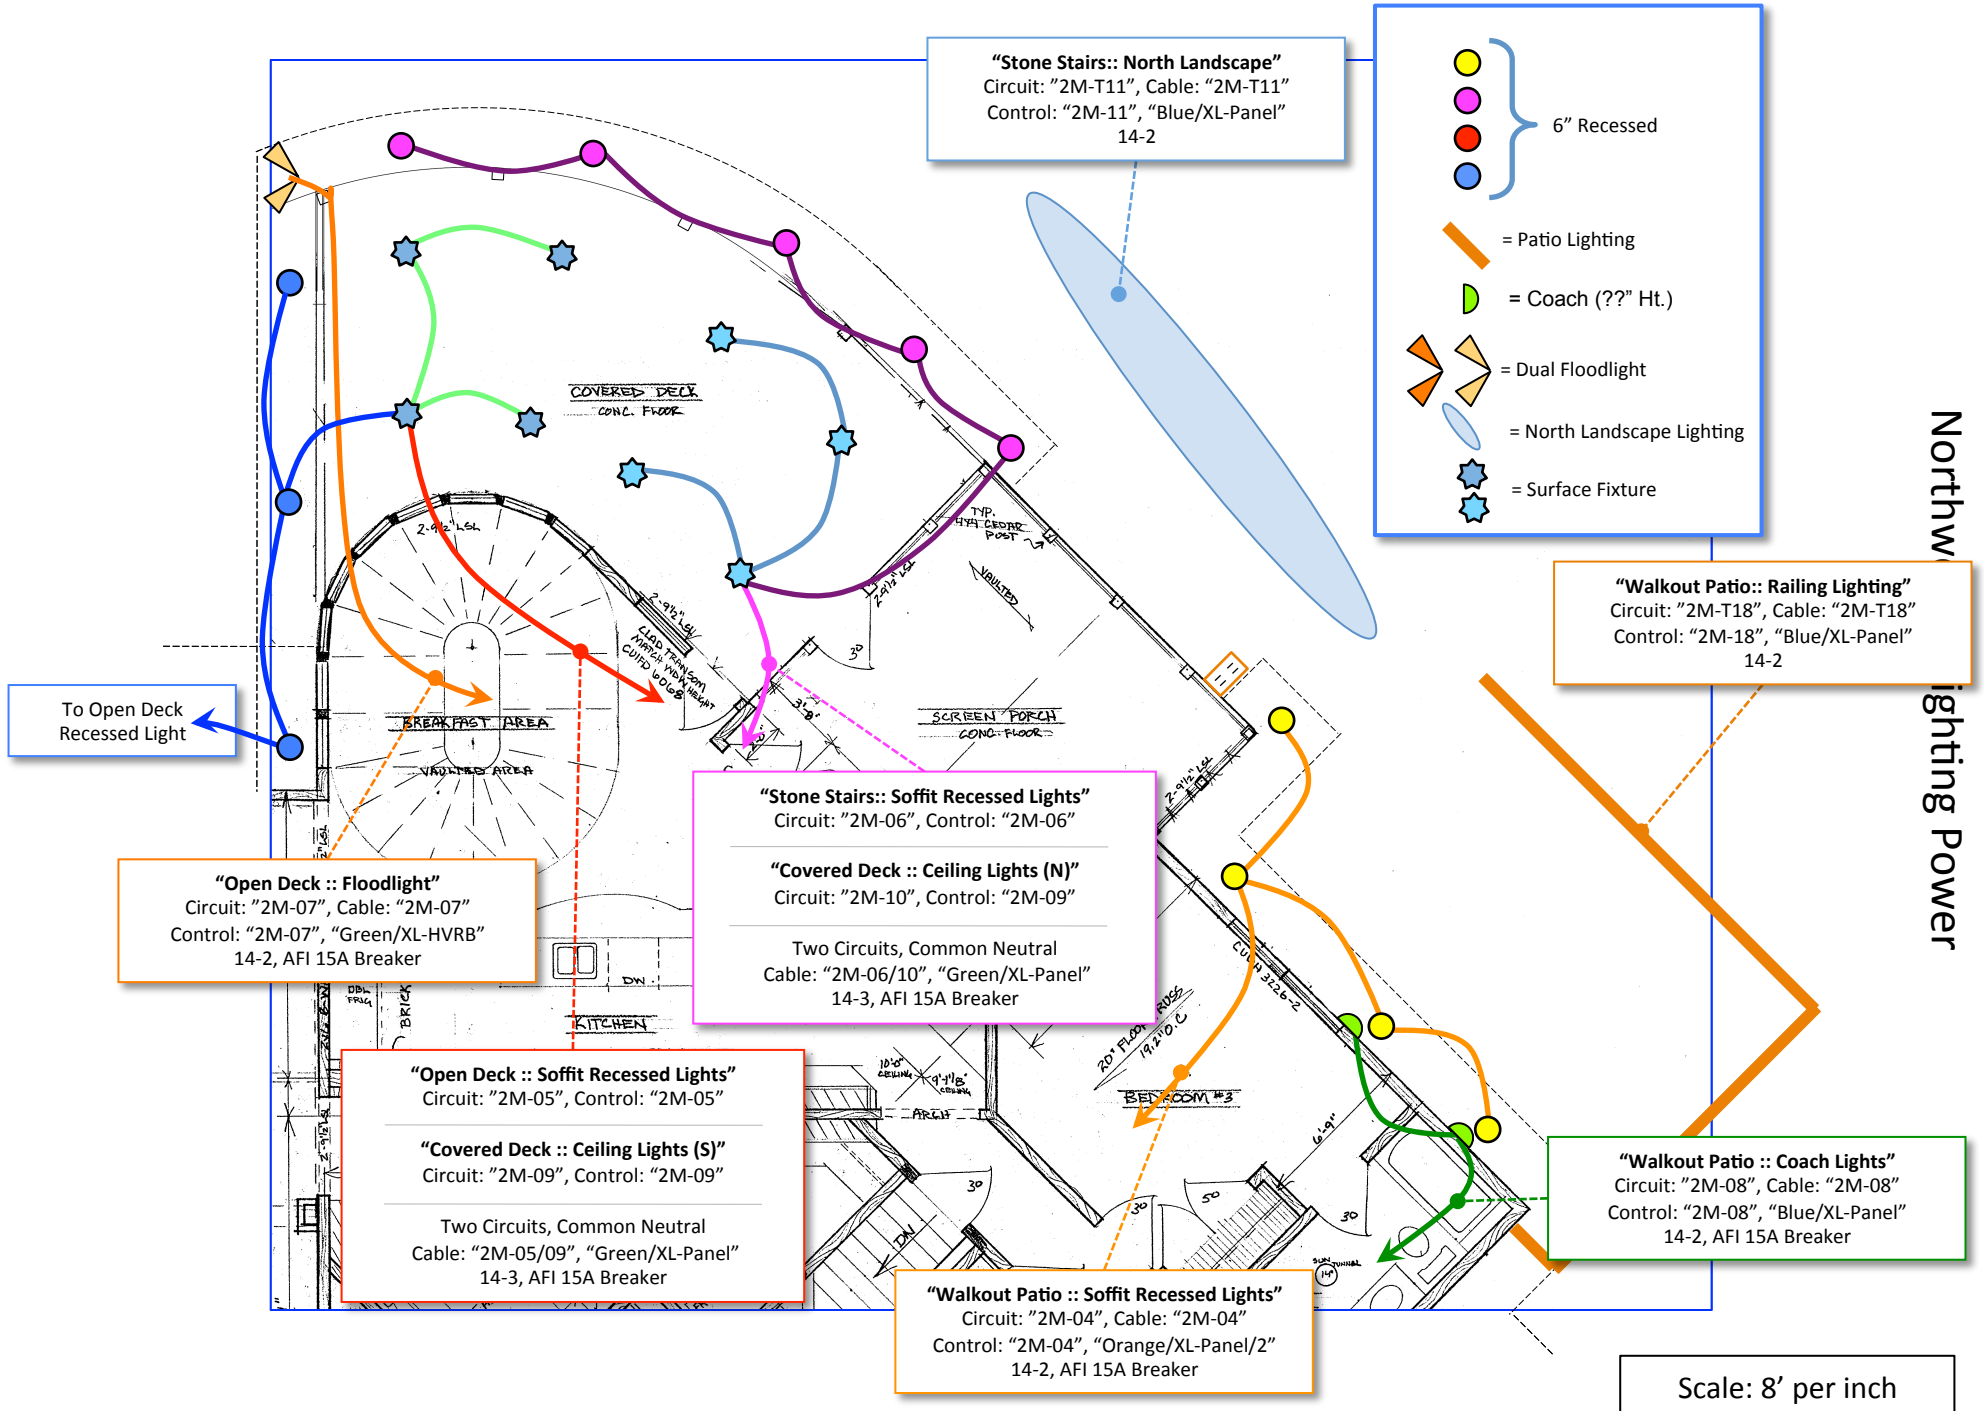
"Stone Stairs:: North Landscape"
Circuit: "2M-T11", Cable: "2M-T11"
Control: "2M-11", "Blue/XL-Panel"
14-2

6" Recessed

= Patio Lighting

= Coach (??" Ht.)

= Dual Floodlight

= North Landscape Lighting

= Surface Fixture

Northw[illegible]ighting Power

"Walkout Patio:: Railing Lighting"
Circuit: "2M-T18", Cable: "2M-T18"
Control: "2M-18", "Blue/XL-Panel"
14-2

COVERED DECK
CONC. FLOOR

TYP. 4x4 CEDAR POST

VAULTED

SCREEN PORCH
CONC. FLOOR

BREAKFAST AREA

VAULTED AREA

To Open Deck Recessed Light

"Stone Stairs:: Soffit Recessed Lights"
Circuit: "2M-06", Control: "2M-06"

"Covered Deck :: Ceiling Lights (N)"
Circuit: "2M-10", Control: "2M-09"

Two Circuits, Common Neutral
Cable: "2M-06/10", "Green/XL-Panel"
14-3, AFI 15A Breaker

"Open Deck :: Floodlight"
Circuit: "2M-07", Cable: "2M-07"
Control: "2M-07", "Green/XL-HVRB"
14-2, AFI 15A Breaker

KITCHEN

DW

BRICK

BEDROOM #3

ARCH

"Open Deck :: Soffit Recessed Lights"
Circuit: "2M-05", Control: "2M-05"

"Covered Deck :: Ceiling Lights (S)"
Circuit: "2M-09", Control: "2M-09"

Two Circuits, Common Neutral
Cable: "2M-05/09", "Green/XL-Panel"
14-3, AFI 15A Breaker

"Walkout Patio :: Coach Lights"
Circuit: "2M-08", Cable: "2M-08"
Control: "2M-08", "Blue/XL-Panel"
14-2, AFI 15A Breaker

"Walkout Patio :: Soffit Recessed Lights"
Circuit: "2M-04", Cable: "2M-04"
Control: "2M-04", "Orange/XL-Panel/2"
14-2, AFI 15A Breaker

Scale: 8' per inch